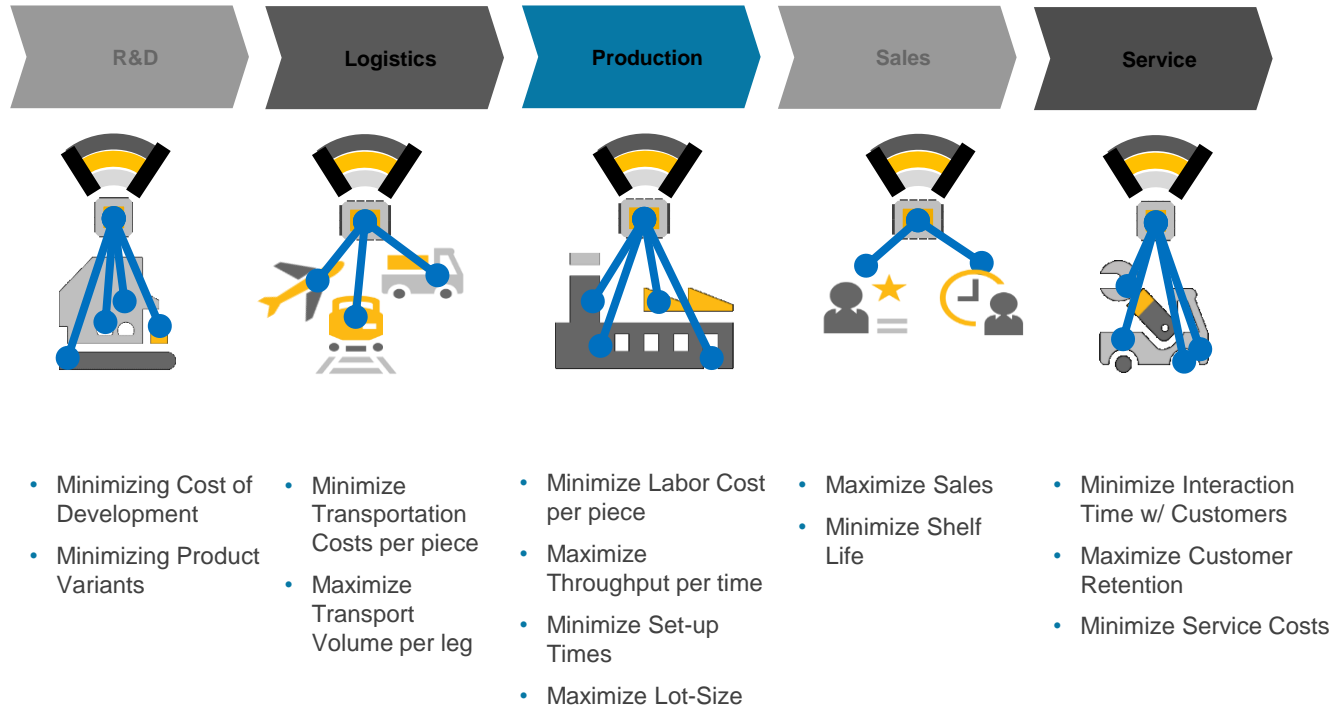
R&D

Logistics

Production

Sales

Service

- Minimizing Cost of Development
- Minimizing Product Variants

- Minimize Transportation Costs per piece
- Maximize Transport Volume per leg

- Minimize Labor Cost per piece
- Maximize Throughput per time
- Minimize Set-up Times
- Maximize Lot-Size

- Maximize Sales
- Minimize Shelf Life

- Minimize Interaction Time w/ Customers
- Maximize Customer Retention
- Minimize Service Costs